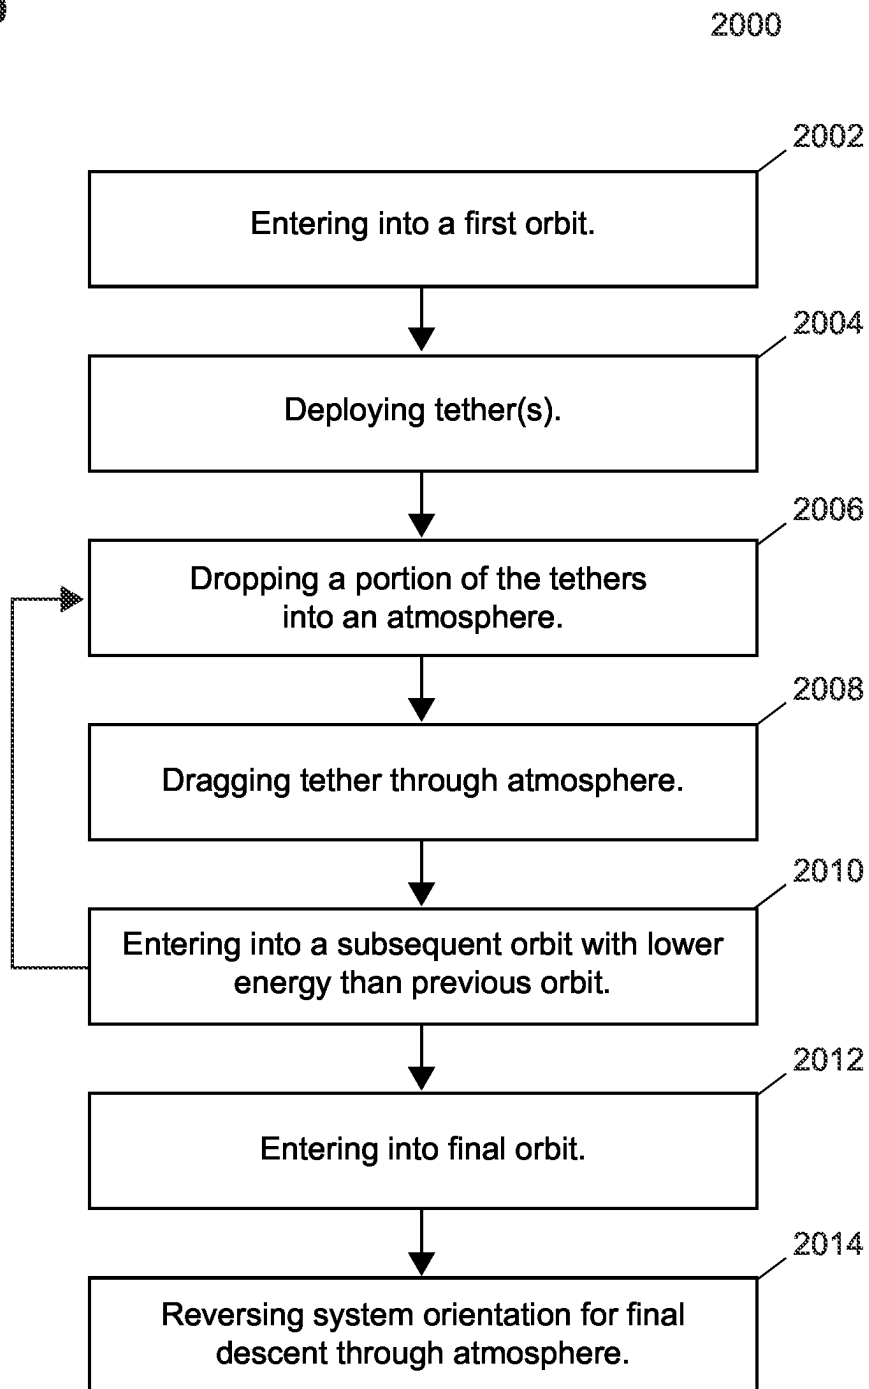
2000

2002
Entering into a first orbit.

2004
Deploying tether(s).

2006
Dropping a portion of the tethers into an atmosphere.

2008
Dragging tether through atmosphere.

2010
Entering into a subsequent orbit with lower energy than previous orbit.

2012
Entering into final orbit.

2014
Reversing system orientation for final descent through atmosphere.